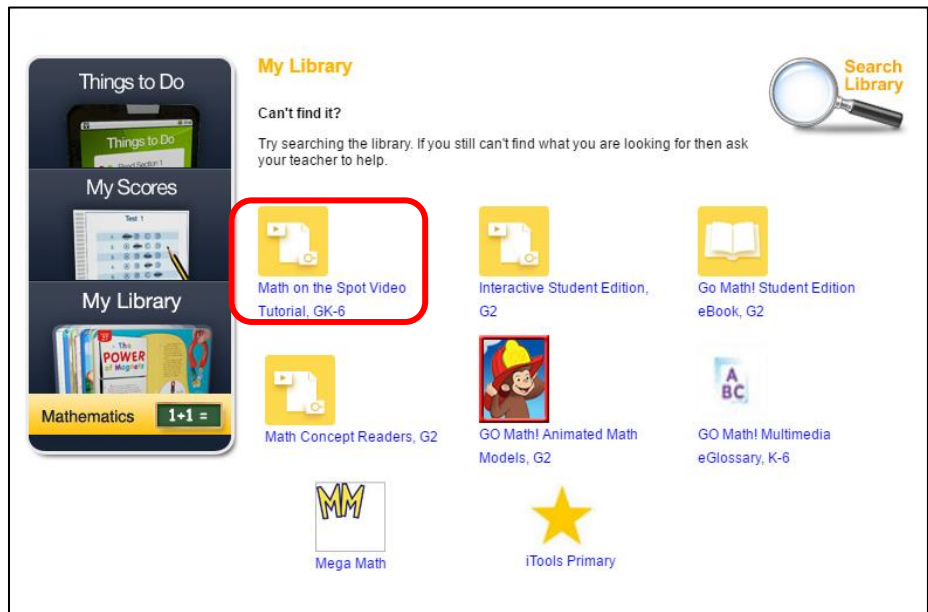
Things to Do

Things to Do

Read Section 1

My Scores

Test 1

My Library

The POWER of Magnets

Mathematics

1+1 =

My Library

Search Library

Can't find it?

Try searching the library. If you still can't find what you are looking for then ask your teacher to help.

Math on the Spot Video Tutorial, GK-6

Interactive Student Edition, G2

Go Math! Student Edition eBook, G2

Math Concept Readers, G2

GO Math! Animated Math Models, G2

A BC

GO Math! Multimedia eGlossary, K-6

MM

Mega Math

iTools Primary